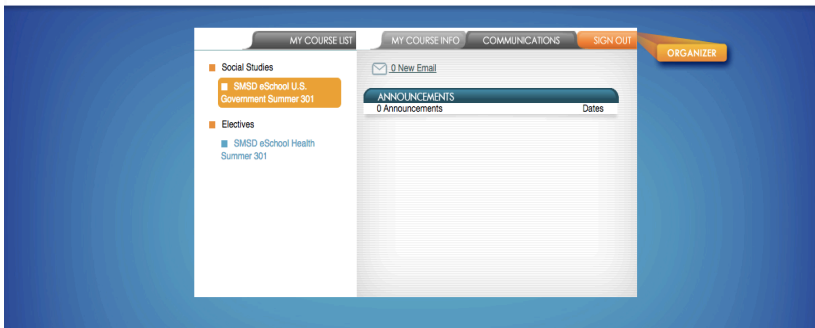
MY COURSE LIST

MY COURSE INFO

COMMUNICATIONS

SIGN OUT

ORGANIZER

Social Studies

SMSD eSchool U.S. Government Summer 301

Electives

SMSD eSchool Health Summer 301

0 New Email

ANNOUNCEMENTS

0 Announcements

Dates